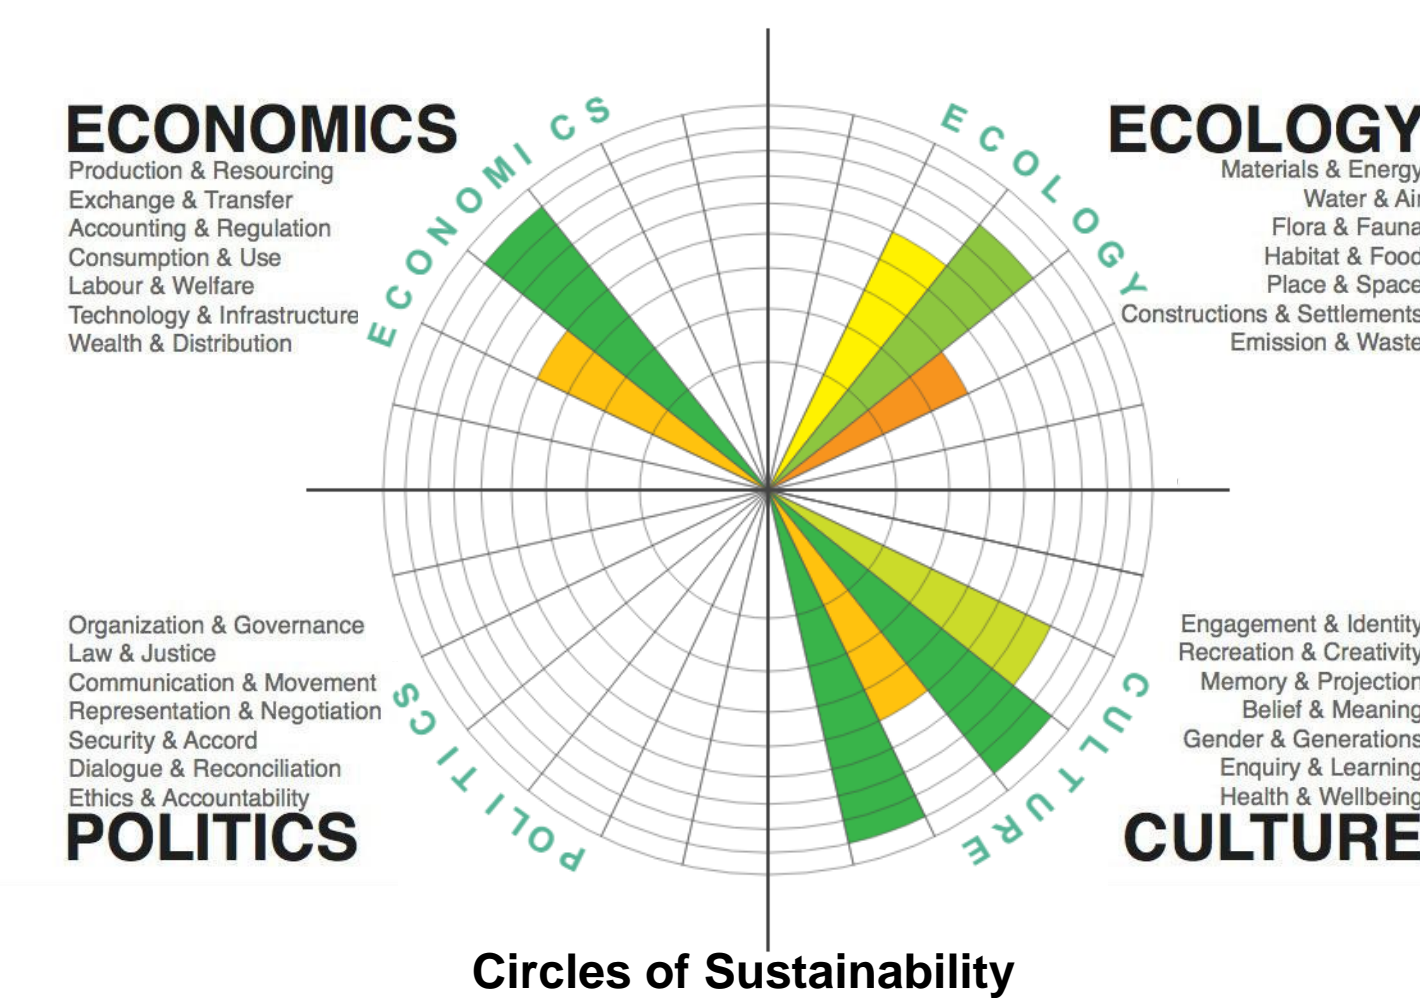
ECONOMICS
Production & Resourcing
Exchange & Transfer
Accounting & Regulation
Consumption & Use
Labour & Welfare
Technology & Infrastructure
Wealth & Distribution

ECONOMICS

ECOLOGY

ECOLOGY
Materials & Energy
Water & Air
Flora & Fauna
Habitat & Food
Place & Space
Constructions & Settlements
Emission & Waste

Organization & Governance
Law & Justice
Communication & Movement
Representation & Negotiation
Security & Accord
Dialogue & Reconciliation
Ethics & Accountability
POLITICS

POLITICS

CULTURE

Engagement & Identity
Recreation & Creativity
Memory & Projection
Belief & Meaning
Gender & Generations
Enquiry & Learning
Health & Wellbeing
CULTURE

Circles of Sustainability